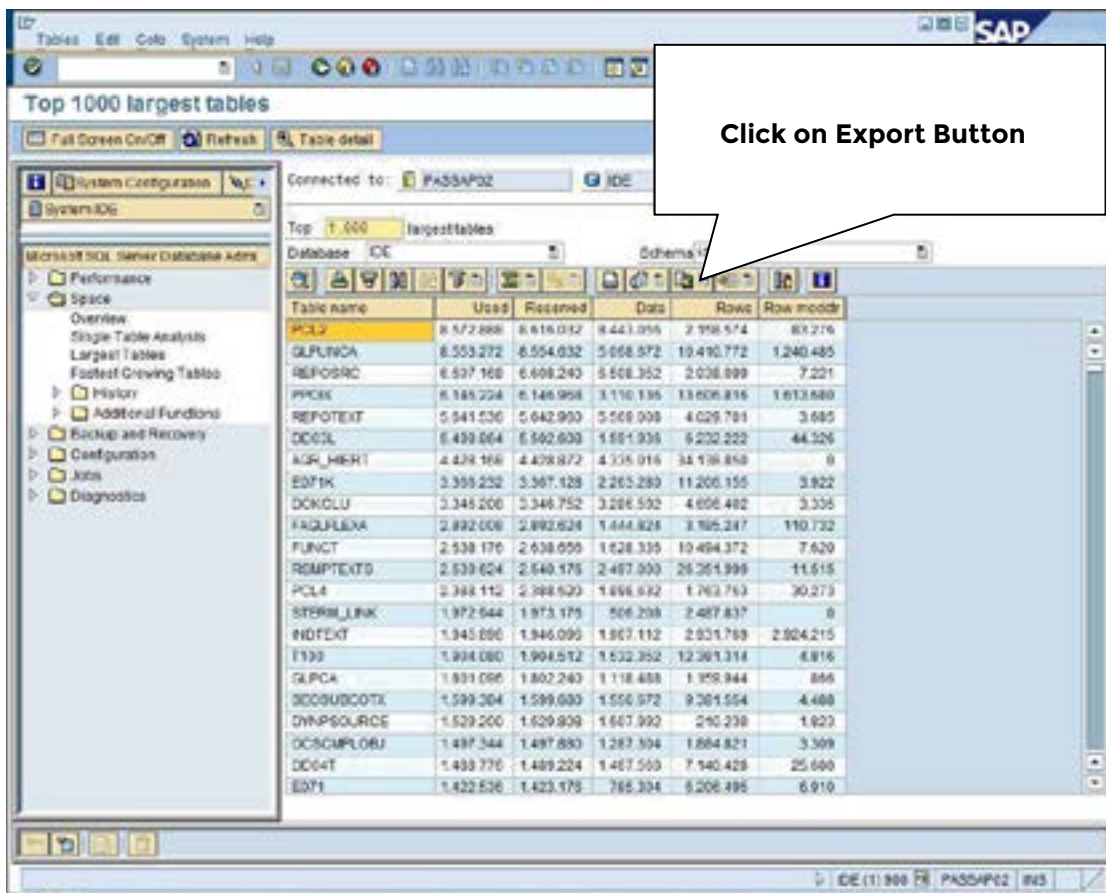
Tables Edit Goto System Help

SAP

Top 1000 largest tables

Full Screen On/Off Refresh Table detail

Click on Export Button

System Configuration

System IDE

Microsoft SQL Server Database Adm

Performance
Space
Overview
Single Table Analysis
Largest Tables
Fastest Growing Tables
History
Additional Functions
Backup and Recovery
Configuration
Jobs
Diagnostics

Connected to: PASSAP02 IDE

Top 1.000 largest tables

Database IDE Schema

| Table name | Used | Reserved | Data | Rows | Row modcr |
|---|---|---|---|---|---|
| PCL2 | 8.572.888 | 8.616.032 | 8.443.056 | 2.358.574 | 83.276 |
| GLPUNICA | 8.553.272 | 8.554.032 | 5.058.572 | 10.410.772 | 1.240.485 |
| REPOSRC | 6.537.168 | 6.608.240 | 5.508.352 | 2.038.889 | 7.221 |
| PPOIX | 6.145.224 | 6.146.968 | 3.110.136 | 13.606.816 | 1.613.680 |
| REPOTEXT | 5.641.536 | 5.642.960 | 5.569.008 | 4.029.781 | 3.685 |
| DDO3L | 5.450.864 | 5.562.600 | 1.881.936 | 6.232.222 | 44.326 |
| AGR_HIERT | 4.429.168 | 4.429.872 | 4.335.016 | 34.138.850 | 0 |
| E071K | 3.358.252 | 3.367.128 | 2.263.280 | 11.206.155 | 3.922 |
| DOKCLU | 3.345.200 | 3.346.752 | 3.286.592 | 4.656.482 | 3.335 |
| FAGLFLEXA | 2.892.008 | 2.892.624 | 1.444.824 | 3.185.247 | 110.732 |
| FUNCT | 2.538.176 | 2.638.656 | 1.628.336 | 10.494.372 | 7.620 |
| RSMPTEXTS | 2.539.624 | 2.540.176 | 2.487.000 | 26.351.999 | 11.515 |
| PCL4 | 2.388.112 | 2.388.520 | 1.666.632 | 1.763.763 | 30.273 |
| STERM_LINK | 1.972.544 | 1.973.176 | 506.208 | 2.487.837 | 0 |
| INDTEXT | 1.945.896 | 1.946.096 | 1.867.112 | 2.831.769 | 2.824.215 |
| T100 | 1.904.080 | 1.904.512 | 1.532.352 | 12.381.314 | 4.816 |
| GLPCA | 1.801.096 | 1.802.240 | 1.118.488 | 1.359.944 | 866 |
| SCOSUBCOTX | 1.599.304 | 1.599.600 | 1.550.972 | 9.301.554 | 4.488 |
| DYNPSOURCE | 1.529.200 | 1.529.808 | 1.507.992 | 210.238 | 1.823 |
| OCSCMPLOBJ | 1.497.344 | 1.497.880 | 1.287.504 | 1.864.821 | 3.309 |
| DD04T | 1.488.776 | 1.489.224 | 1.467.560 | 7.140.428 | 25.600 |
| E071 | 1.422.536 | 1.423.176 | 765.304 | 6.206.495 | 6.910 |

IDE (1) 900 PASSAP02 INS